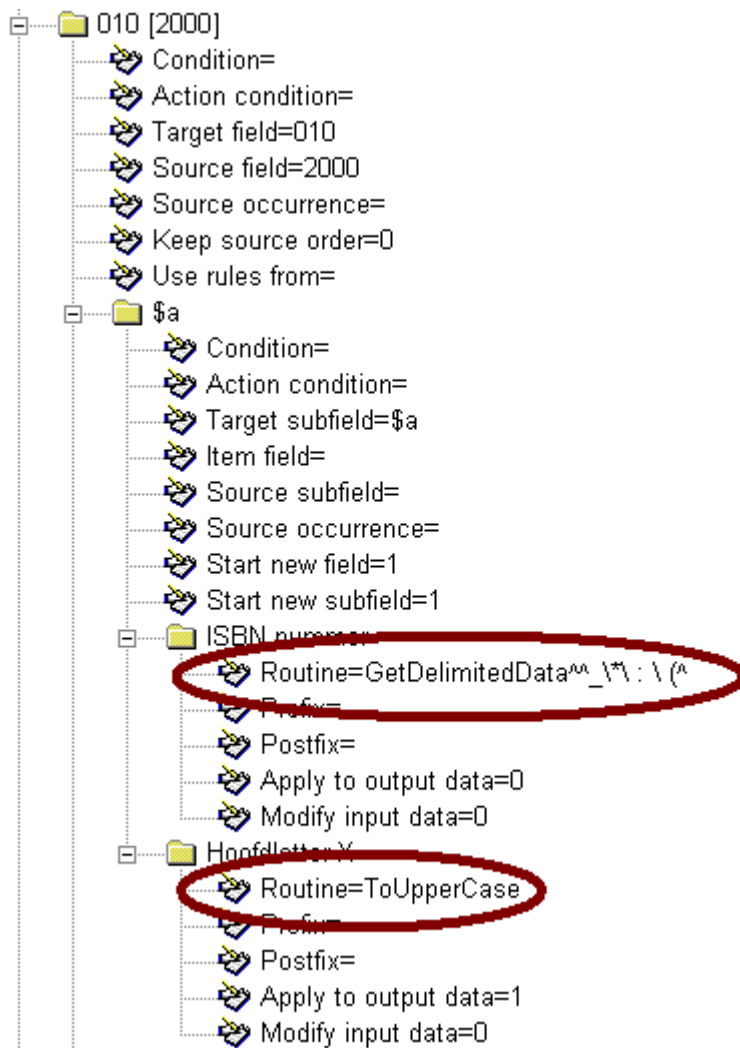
010 [2000]
Condition=
Action condition=
Target field=010
Source field=2000
Source occurrence=
Keep source order=0
Use rules from=
$a
Condition=
Action condition=
Target subfield=$a
Item field=
Source subfield=
Source occurrence=
Start new field=1
Start new subfield=1
ISBN nummer
Routine=GetDelimitedData^^_\*\ : \ (^
Prefix=
Postfix=
Apply to output data=0
Modify input data=0
Hoofdletter X
Routine=ToUpperCase
Prefix=
Postfix=
Apply to output data=1
Modify input data=0